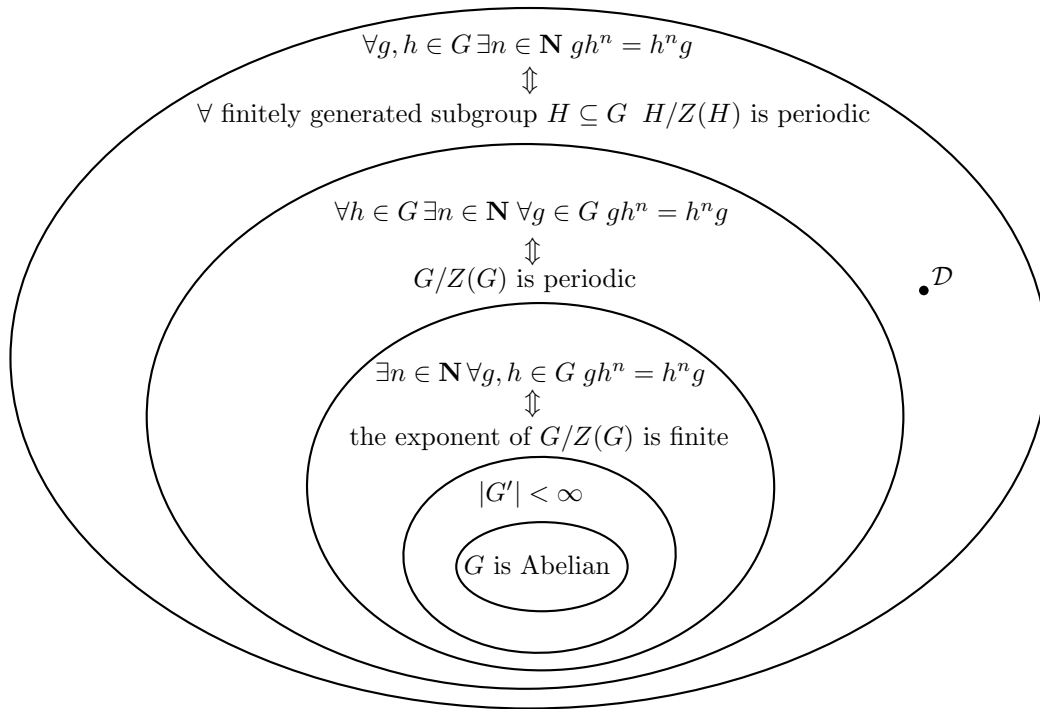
$\forall g, h \in G \, \exists n \in \mathbf{N} \; gh^n = h^n g$
$\Updownarrow$
$\forall$ finitely generated subgroup $H \subseteq G$ $H/Z(H)$ is periodic

$\forall h \in G \, \exists n \in \mathbf{N} \, \forall g \in G \; gh^n = h^n g$
$\Updownarrow$
$G/Z(G)$ is periodic

$\mathcal{D}$

$\exists n \in \mathbf{N} \, \forall g, h \in G \; gh^n = h^n g$
$\Updownarrow$
the exponent of $G/Z(G)$ is finite

$|G'| < \infty$

$G$ is Abelian